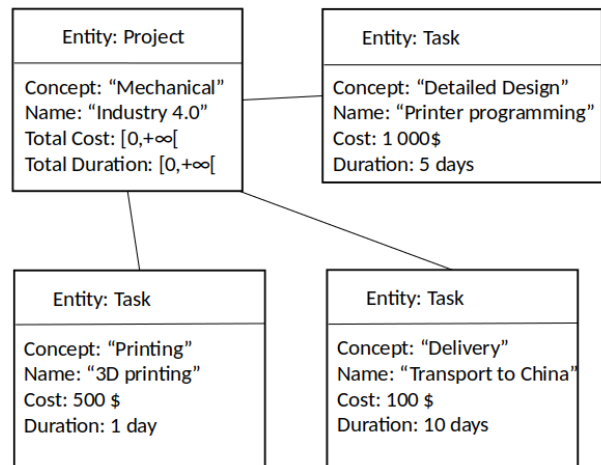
Entity: Project

Concept: “Mechanical”
Name: “Industry 4.0”
Total Cost: [0,+∞[
Total Duration: [0,+∞[

Entity: Task

Concept: “Detailed Design”
Name: “Printer programming”
Cost: 1 000$
Duration: 5 days

Entity: Task

Concept: “Printing”
Name: “3D printing”
Cost: 500 $
Duration: 1 day

Entity: Task

Concept: “Delivery”
Name: “Transport to China”
Cost: 100 $
Duration: 10 days